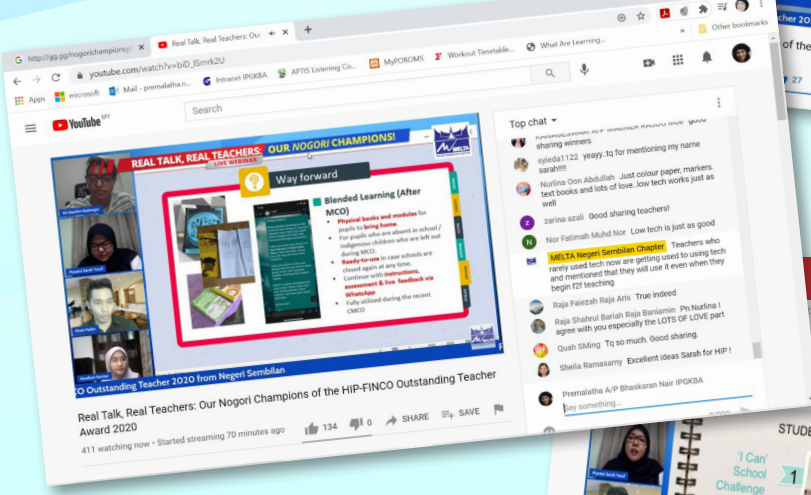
http://gg.gg/nogorichampions/ | Real Talk, Real Teachers: Our

Other bookmarks

youtube.com/watch?v=biD_lSmrk2U

Apps | microsoft | Mail - premalatha.n... | Intranet IPGKBA | APTIS Listening Co... | MyPOROMS | Workout Timetable... | What Are Learning...

YouTube MY

Search

REAL TALK, REAL TEACHERS: OUR NOGORI CHAMPIONS!

LIVE WEBINAR

MELTA

Way forward

Blended Learning (After MCO)

- Physical books and modules for pupils to bring home
- For pupils who are absent in school / Indigenous children who are left out during MCO.
- Ready-to-use in case schools are closed again at any time.
- Continue with instructions, assessment & live feedback via WhatsApp
- Fully utilised during the recent CMCO

CO Outstanding Teacher 2020 from Negeri Sembilan

Real Talk, Real Teachers: Our Nogori Champions of the HIP-FINCO Outstanding Teacher Award 2020

411 watching now • Started streaming 70 minutes ago

134 | 0 | SHARE | SAVE

Top chat

KANAGESWARI A/P MAGINER RAJOO MOE good sharing winners

syieda1122 yeayy..tq for mentioning my name sarah!!!!

Nurlina Oon Abdullah Just colour paper, markers. text books and lots of love..low tech works just as well

zarina azali Good sharing teachers!

Nor Fatimah Muhd Nor Low tech is just as good

MELTA Negeri Sembilan Chapter Teachers who rarely used tech now are getting used to using tech and mentioned that they will use it even when they begin f2f teaching

Raja Faiezah Raja Aris True indeed

Raja Shahrul Bariah Raja Baniamin Pn Nurlina I agree with you especially the LOTS OF LOVE part

Quah SMing Tq so much. Good sharing.

Sheila Ramasamy Excellent ideas Sarah for HIP !

Premalatha A/P Bhaskaran Nair IPGKBA

Say something...

STUDE

'I Can' School Challenge

1